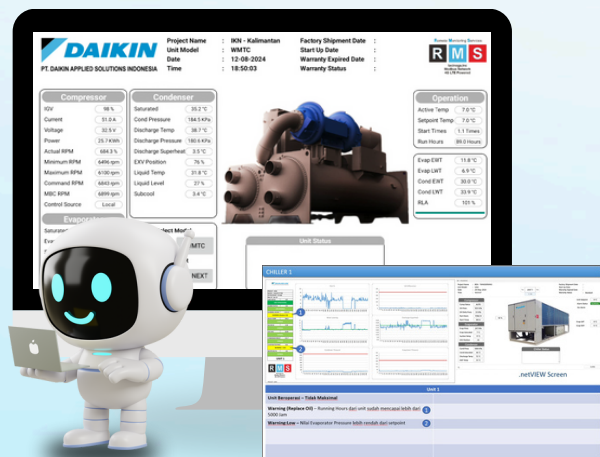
DAIKIN
PT. DAIKIN APPLIED SOLUTIONS INDONESIA

Project Name : IKN - Kalimantan
Unit Model : WMTC
Date : 12-08-2024
Time : 18:50:03

Factory Shipment Date :
Start Up Date :
Warranty Expired Date :
Warranty Status :

Remote Monitoring Services
R M S

Compressor
| IGV | 98 % |
|---|---|
| Current | 51.0 A |
| Voltage | 32.5 V |
| Power | 25.7 KWh |
| Actual RPM | 6843 rpm |
| Minimum RPM | 6496 rpm |
| Maximum RPM | 6100 rpm |
| Command RPM | 6843 rpm |
| MBC RPM | 6899 rpm |
| Control Source | Local |

Condenser
| Saturated | 35.2 °C |
|---|---|
| Cond Pressure | 184.5 KPa |
| Discharge Temp | 38.7 °C |
| Discharge Pressure | 180.6 KPa |
| Discharge Superheat | 3.5 °C |
| EXV Position | 76 % |
| Liquid Temp | 31.8 °C |
| Liquid Level | 27 % |
| Subcool | 3.6 °C |

Operation
| Active Temp | 7.0 °C |
|---|---|
| Setpoint Temp | 7.0 °C |
| Start Times | 1.1 Times |
| Run Hours | 89.0 Hours |

| Evap EWT | 11.8 °C |
|---|---|
| Evap LWT | 6.9 °C |
| Cond EWT | 30.0 °C |
| Cond LWT | 35.0 °C |
| RLA | 101 % |

Evaporator
Saturated
Eva
Select Model
WMTC
NEXT
Unit Status

CHILLER 1
R M S
.netVIEW Screen
Unit 1
Unit Beroperasi – Tidak Maksimal
Warning (Replace Oil) – Running Hours dari unit sudah mencapai lebih dari 5000 Jam
1
Warning Low – Nilai Evaporator Pressure lebih rendah dari setpoint
2